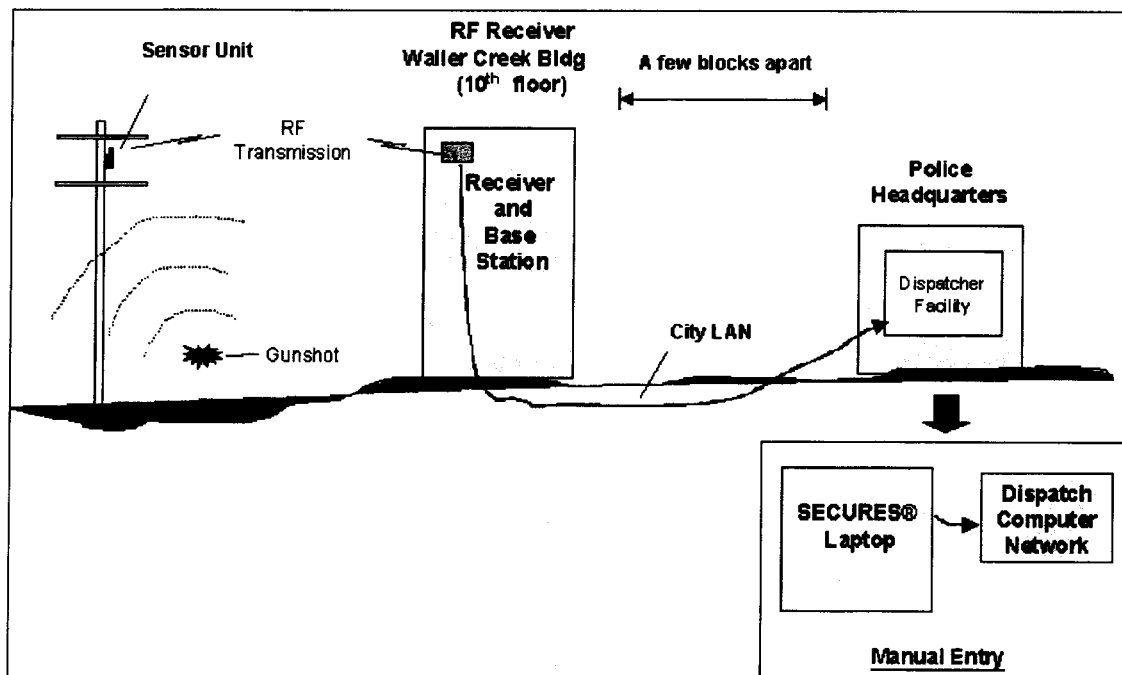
Sensor Unit

RF Receiver
Waller Creek Bldg
($10^{th}$ floor)

A few blocks apart

RF Transmission

Receiver and Base Station

Police Headquarters

Dispatcher Facility

City LAN

Gunshot

SECURES® Laptop

Dispatch Computer Network

Manual Entry